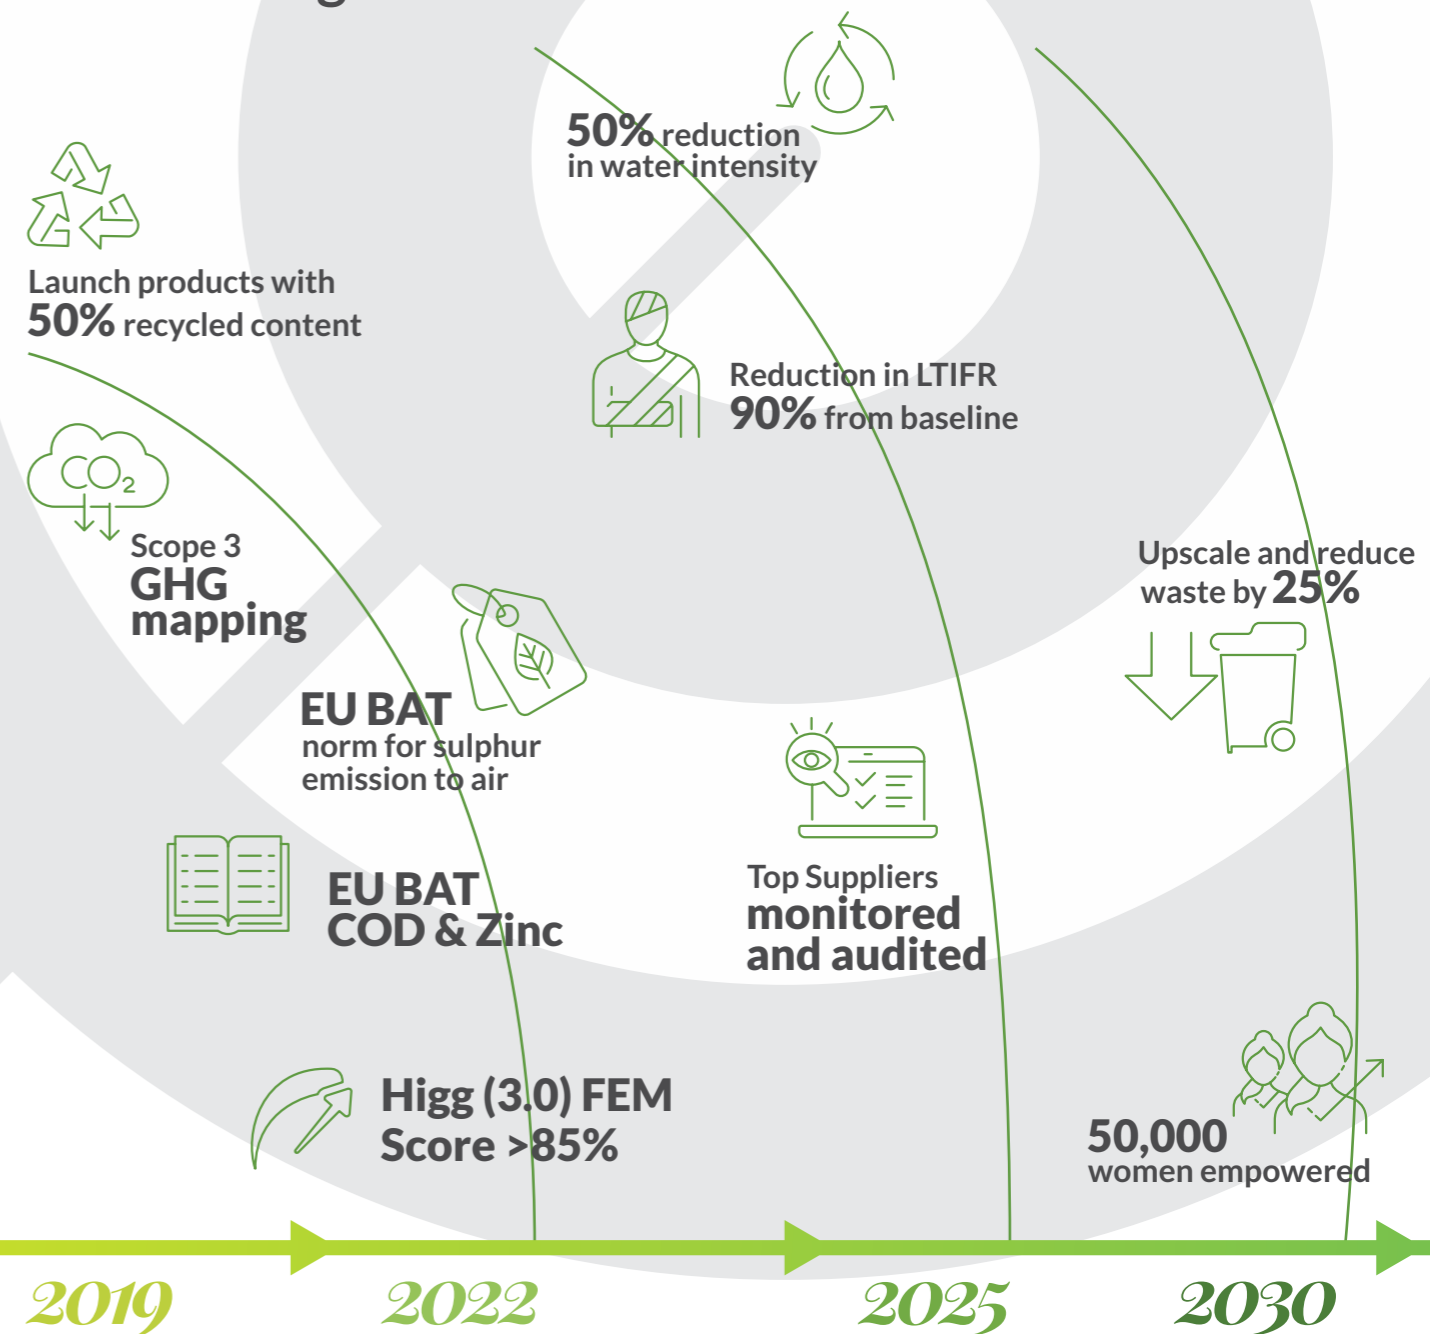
50% reduction in water intensity

Launch products with 50% recycled content

Reduction in LTIFR 90% from baseline

$CO_2$

Scope 3 GHG mapping

Upscale and reduce waste by 25%

EU BAT norm for sulphur emission to air

EU BAT COD & Zinc

Top Suppliers monitored and audited

Higg (3.0) FEM Score >85%

50,000 women empowered

2019

2022

2025

2030